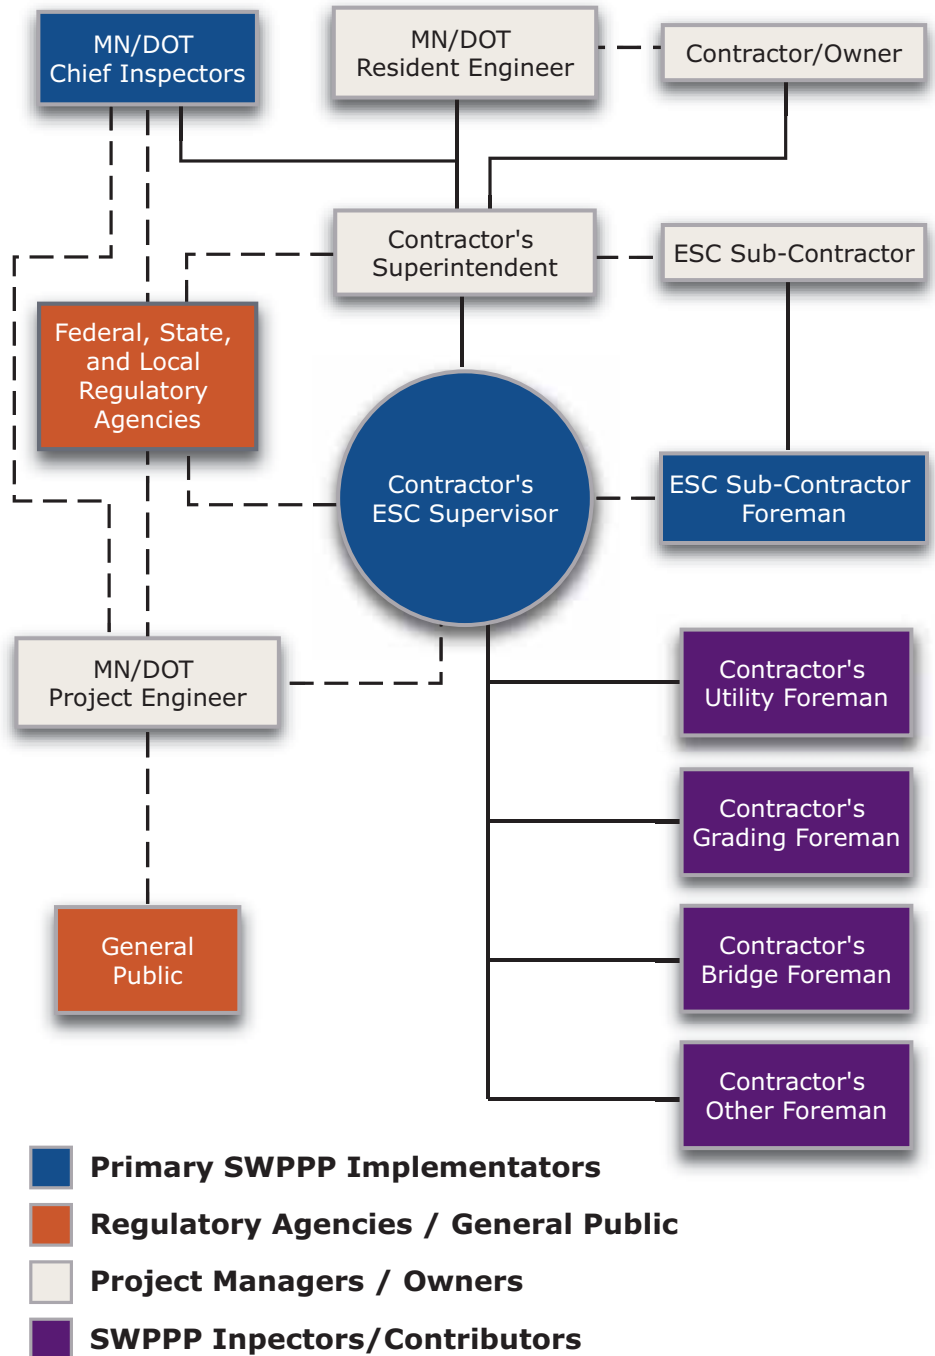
MN/DOT Chief Inspectors

MN/DOT Resident Engineer

Contractor/Owner

Contractor's Superintendent

ESC Sub-Contractor

Federal, State, and Local Regulatory Agencies

Contractor's ESC Supervisor

ESC Sub-Contractor Foreman

MN/DOT Project Engineer

Contractor's Utility Foreman

Contractor's Grading Foreman

General Public

Contractor's Bridge Foreman

Contractor's Other Foreman

Primary SWPPP Implementators

Regulatory Agencies / General Public

Project Managers / Owners

SWPPP Inpectors/Contributors